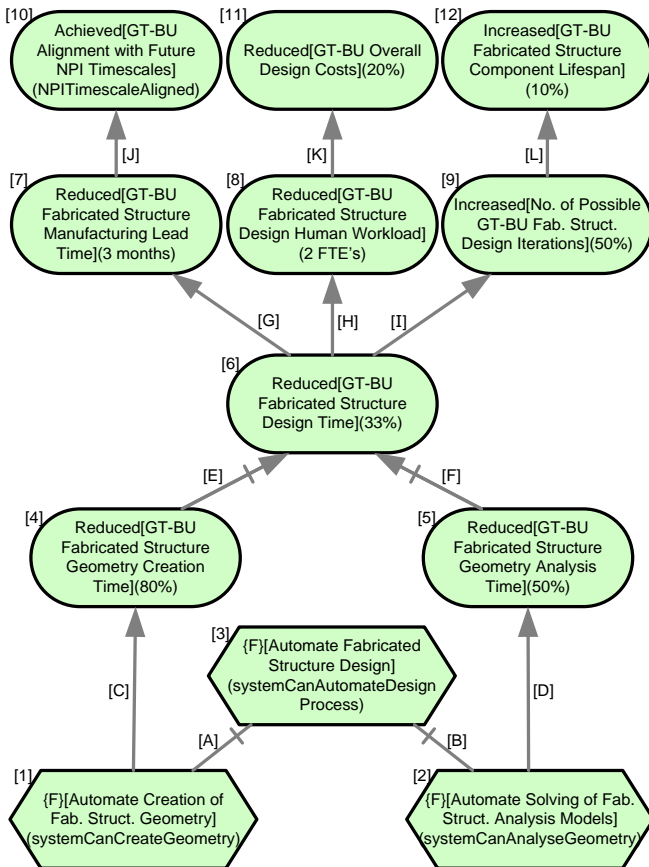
[10] Achieved[GT-BU Alignment with Future NPI Timescales] (NPITimescaleAligned)

[11] Reduced[GT-BU Overall Design Costs](20%)

[12] Increased[GT-BU Fabricated Structure Component Lifespan] (10%)

[J]

[K]

[L]

[7] Reduced[GT-BU Fabricated Structure Manufacturing Lead Time](3 months)

[8] Reduced[GT-BU Fabricated Structure Design Human Workload] (2 FTE's)

[9] Increased[No. of Possible GT-BU Fab. Struct. Design Iterations](50%)

[G]

[H]

[I]

[6] Reduced[GT-BU Fabricated Structure Design Time](33%)

[E]

[F]

[4] Reduced[GT-BU Fabricated Structure Geometry Creation Time](80%)

[5] Reduced[GT-BU Fabricated Structure Geometry Analysis Time](50%)

[3] {F}[Automate Fabricated Structure Design] (systemCanAutomateDesign Process)

[C]

[D]

[A]

[B]

[1] {F}[Automate Creation of Fab. Struct. Geometry] (systemCanCreateGeometry)

[2] {F}[Automate Solving of Fab. Struct. Analysis Models] (systemCanAnalyseGeometry)